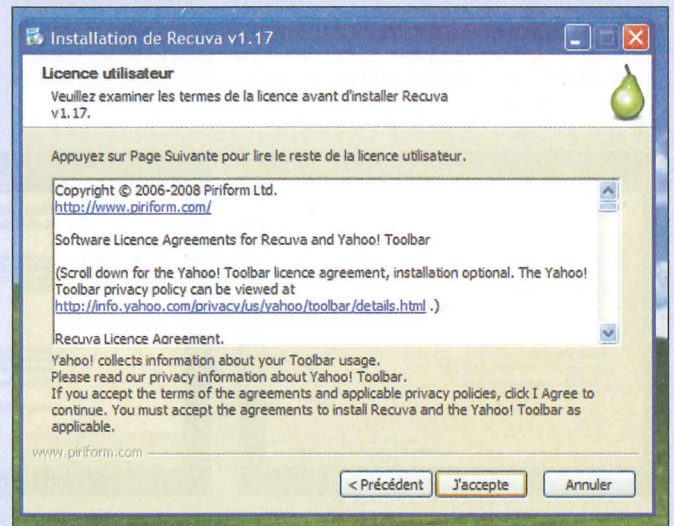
Installation de Recuva v1.17

Licence utilisateur

Veuillez examiner les termes de la licence avant d'installer Recuva v1.17.

Appuyez sur Page Suivante pour lire le reste de la licence utilisateur.

Copyright © 2006-2008 Piriform Ltd.
http://www.piriform.com/

Software Licence Agreements for Recuva and Yahoo! Toolbar

(Scroll down for the Yahoo! Toolbar licence agreement, installation optional. The Yahoo! Toolbar privacy policy can be viewed at http://info.yahoo.com/privacy/us/yahoo/toolbar/details.html .)

Recuva Licence Agreement.

Yahoo! collects information about your Toolbar usage.
Please read our privacy information about Yahoo! Toolbar.
If you accept the terms of the agreements and applicable privacy policies, click I Agree to continue. You must accept the agreements to install Recuva and the Yahoo! Toolbar as applicable.

www.piriform.com

< Précédent | J'accepte | Annuler